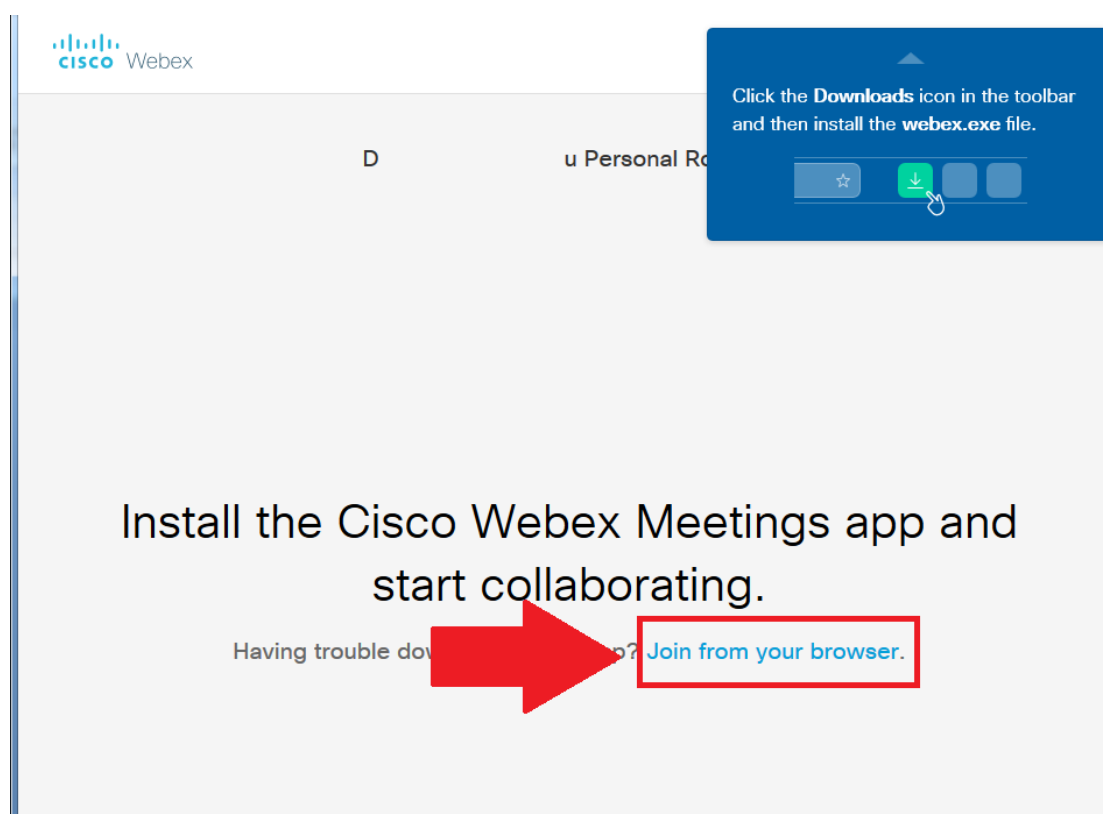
cisco Webex

D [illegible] u Personal Ro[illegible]

Click the **Downloads** icon in the toolbar and then install the **webex.exe** file.

Install the Cisco Webex Meetings app and start collaborating.

Having trouble dow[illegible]p? Join from your browser.